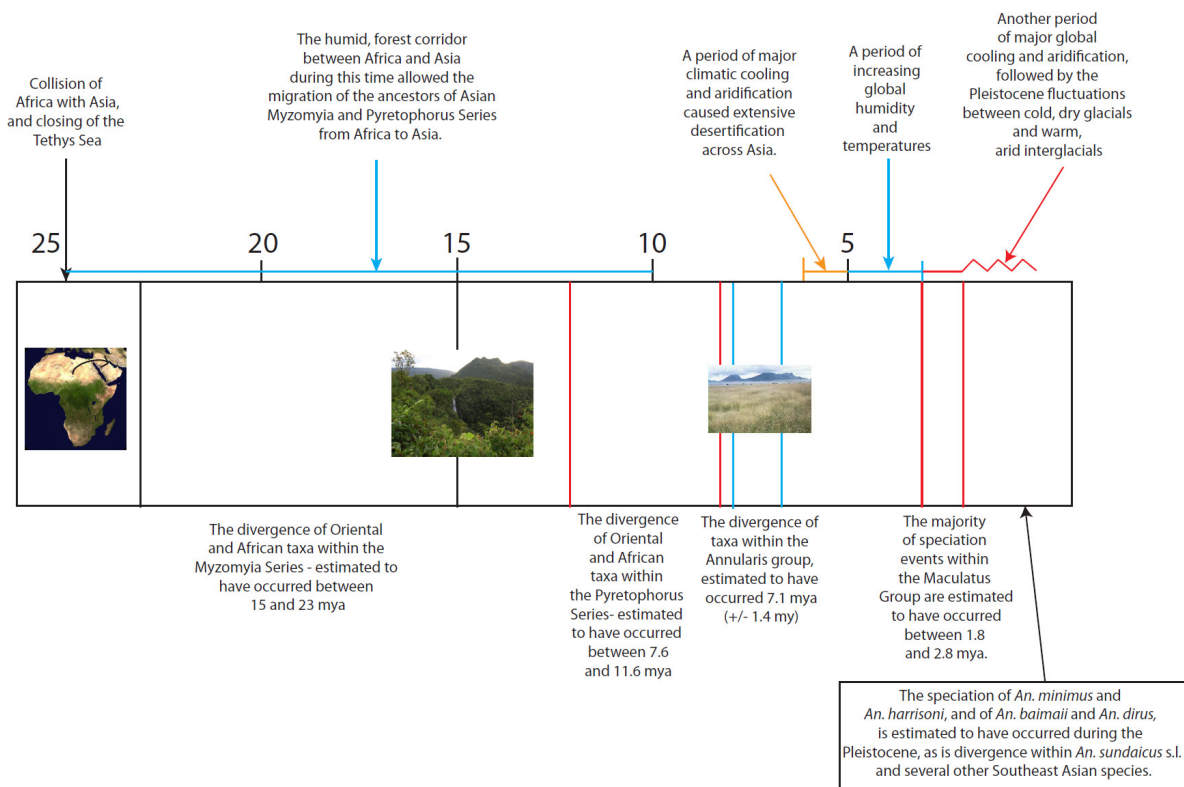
Collision of Africa with Asia, and closing of the Tethys Sea

The humid, forest corridor between Africa and Asia during this time allowed the migration of the ancestors of Asian Myzomyia and Pyretophorus Series from Africa to Asia.

A period of major climatic cooling and aridification caused extensive desertification across Asia.

A period of increasing global humidity and temperatures

Another period of major global cooling and aridification, followed by the Pleistocene fluctuations between cold, dry glacials and warm, arid interglacials

25 20 15 10 5

The divergence of Oriental and African taxa within the Myzomyia Series - estimated to have occurred between 15 and 23 mya

The divergence of Oriental and African taxa within the Pyretophorus Series- estimated to have occurred between 7.6 and 11.6 mya

The divergence of taxa within the Annularis group, estimated to have occurred 7.1 mya (+/- 1.4 my)

The majority of speciation events within the Maculatus Group are estimated to have occurred between 1.8 and 2.8 mya.

The speciation of *An. minimus* and *An. harrisoni*, and of *An. baimaii* and *An. dirus*, is estimated to have occurred during the Pleistocene, as is divergence within *An. sundaicus* s.l. and several other Southeast Asian species.